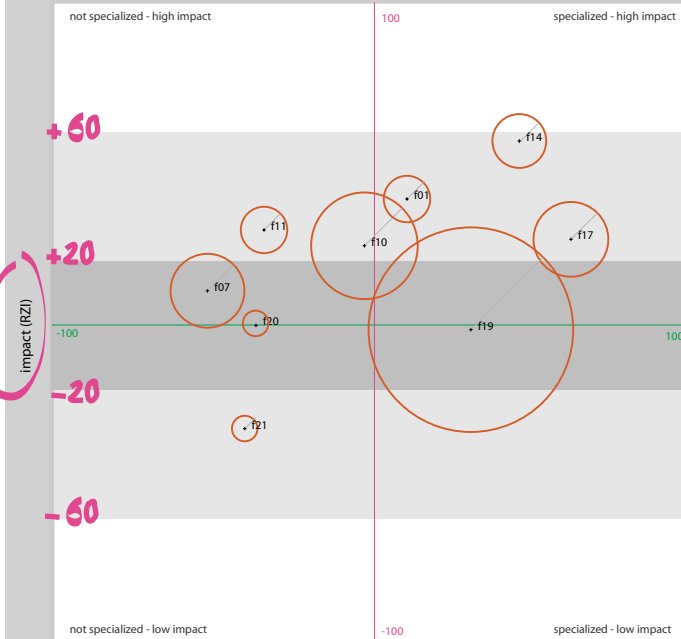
not specialized - high impact

100

specialized - high impact

+60

f14

f01

f11

f10

f17

+20

f07

impact (RZI)

f20

-100

f19

100

-20

f21

-60

not specialized - low impact

-100

specialized - low impact